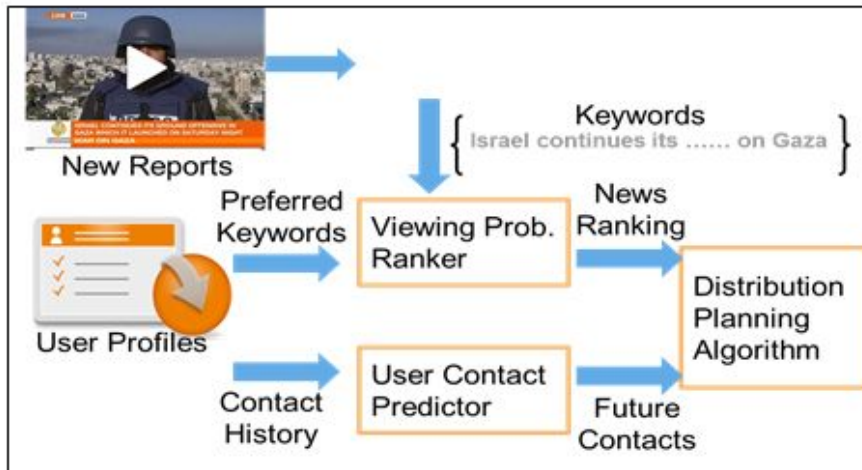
ISRAEL CONTINUES ITS GROUND OFFENSIVE IN GAZA WHICH IT LAUNCHED ON SATURDAY NIGHT

New Reports

Keywords
{ Israel continues its ...... on Gaza }

Preferred Keywords

Viewing Prob. Ranker

News Ranking

Distribution Planning Algorithm

User Profiles

User Contact Predictor

Contact History

Future Contacts